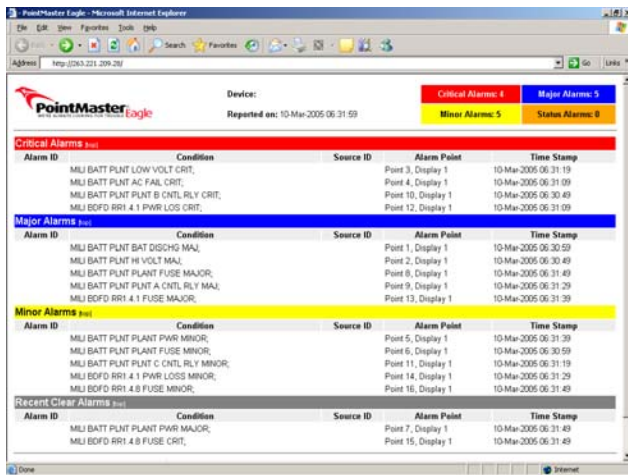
PointMaster Eagle - Microsoft Internet Explorer

File Edit View Favorites Tools Help

Back Search Favorites

Address http://263.221.209.28/ Go Links

PointMaster Eagle
WE'RE ALWAYS LOOKING FOR TROUBLE

Device:
Reported on: 10-Mar-2005 06:31:59

Critical Alarms: 4
Major Alarms: 5
Minor Alarms: 5
Status Alarms: 0

Critical Alarms [top]

| Alarm ID | Condition | Source ID | Alarm Point | Time Stamp |
|---|---|---|---|---|
| | MILI BATT PLNT LOW VOLT CRIT; | | Point 3, Display 1 | 10-Mar-2005 06:31:19 |
| | MILI BATT PLNT AC FAIL CRIT; | | Point 4, Display 1 | 10-Mar-2005 06:31:09 |
| | MILI BATT PLNT PLNT B CNTL RLY CRIT; | | Point 10, Display 1 | 10-Mar-2005 06:30:49 |
| | MILI BDFD RR1 4.1 PWR LOS CRIT; | | Point 12, Display 1 | 10-Mar-2005 06:31:09 |

Major Alarms [top]

| Alarm ID | Condition | Source ID | Alarm Point | Time Stamp |
|---|---|---|---|---|
| | MILI BATT PLNT BAT DISCHG MAJ; | | Point 1, Display 1 | 10-Mar-2005 06:30:59 |
| | MILI BATT PLNT HI VOLT MAJ; | | Point 2, Display 1 | 10-Mar-2005 06:30:49 |
| | MILI BATT PLNT PLANT FUSE MAJOR; | | Point 8, Display 1 | 10-Mar-2005 06:31:49 |
| | MILI BATT PLNT PLNT A CNTL RLY MAJ; | | Point 9, Display 1 | 10-Mar-2005 06:31:29 |
| | MILI BDFD RR1 4.1 FUSE MAJOR; | | Point 13, Display 1 | 10-Mar-2005 06:31:39 |

Minor Alarms [top]

| Alarm ID | Condition | Source ID | Alarm Point | Time Stamp |
|---|---|---|---|---|
| | MILI BATT PLNT PLANT PWR MINOR; | | Point 5, Display 1 | 10-Mar-2005 06:31:39 |
| | MILI BATT PLNT PLANT FUSE MINOR; | | Point 6, Display 1 | 10-Mar-2005 06:30:59 |
| | MILI BATT PLNT PLNT C CNTL RLY MINOR; | | Point 11, Display 1 | 10-Mar-2005 06:31:19 |
| | MILI BDFD RR1 4.1 PWR LOSS MINOR; | | Point 14, Display 1 | 10-Mar-2005 06:31:29 |
| | MILI BDFD RR1 4.8 FUSE MINOR; | | Point 16, Display 1 | 10-Mar-2005 06:31:49 |

Recent Clear Alarms [top]

| Alarm ID | Condition | Source ID | Alarm Point | Time Stamp |
|---|---|---|---|---|
| | MILI BATT PLNT PLANT PWR MAJOR; | | Point 7, Display 1 | 10-Mar-2005 06:31:49 |
| | MILI BDFD RR1 4.8 FUSE CRIT; | | Point 15, Display 1 | 10-Mar-2005 06:31:49 |

Done
Internet